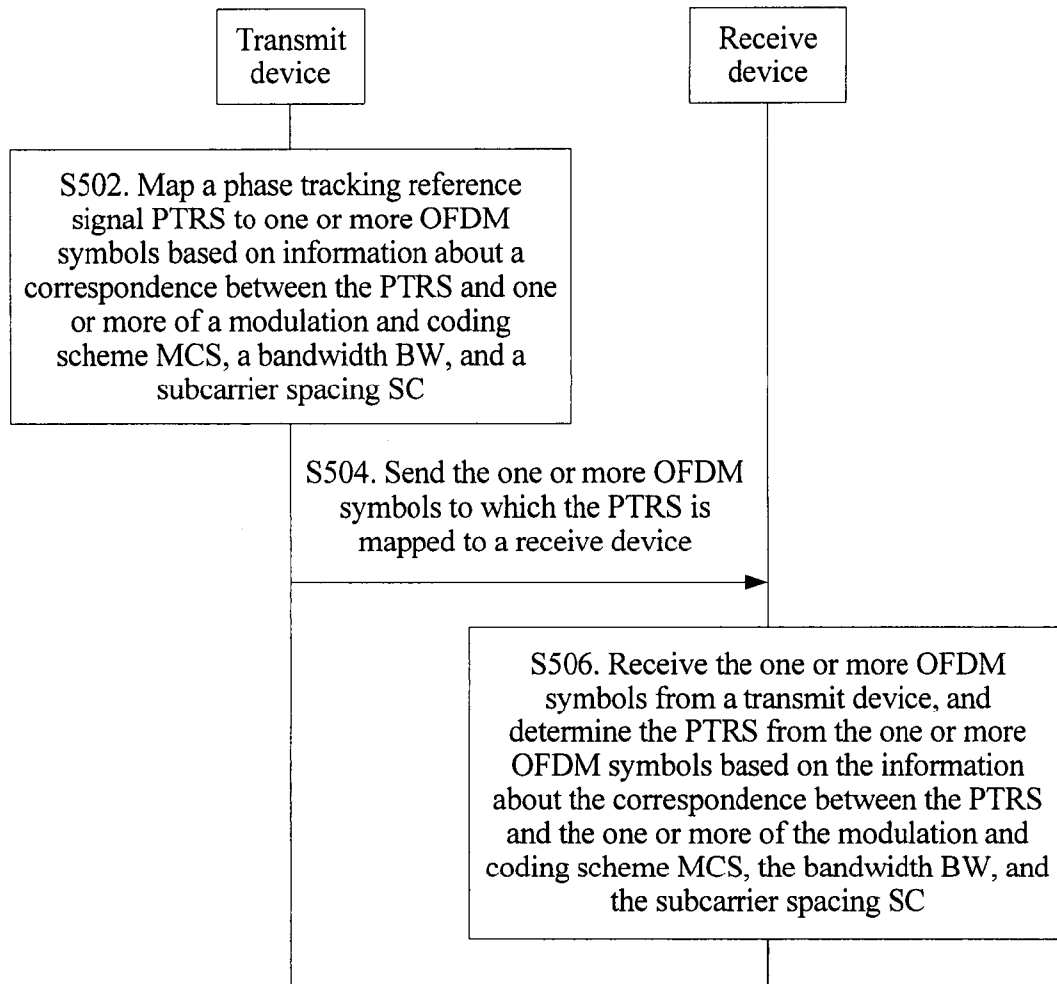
Transmit device

Receive device

S502. Map a phase tracking reference signal PTRS to one or more OFDM symbols based on information about a correspondence between the PTRS and one or more of a modulation and coding scheme MCS, a bandwidth BW, and a subcarrier spacing SC

S504. Send the one or more OFDM symbols to which the PTRS is mapped to a receive device

S506. Receive the one or more OFDM symbols from a transmit device, and determine the PTRS from the one or more OFDM symbols based on the information about the correspondence between the PTRS and the one or more of the modulation and coding scheme MCS, the bandwidth BW, and the subcarrier spacing SC